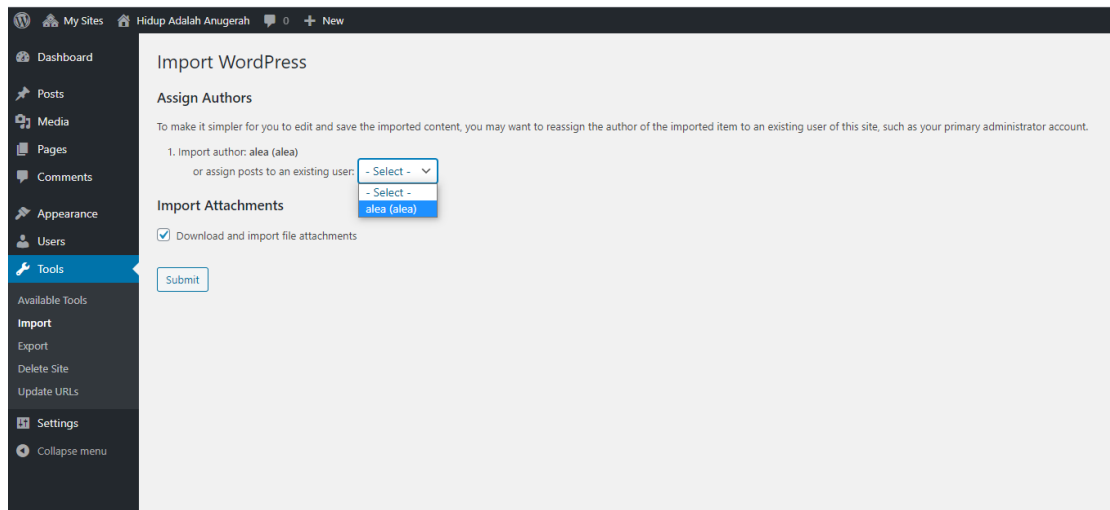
My Sites Hidup Adalah Anugerah 0 New

Dashboard
Posts
Media
Pages
Comments
Appearance
Users
Tools
Available Tools
Import
Export
Delete Site
Update URLs
Settings
Collapse menu

Import WordPress

Assign Authors

To make it simpler for you to edit and save the imported content, you may want to reassign the author of the imported item to an existing user of this site, such as your primary administrator account.

1. Import author: alea (alea)
or assign posts to an existing user: - Select -
- Select -
alea (alea)

Import Attachments

Download and import file attachments

Submit